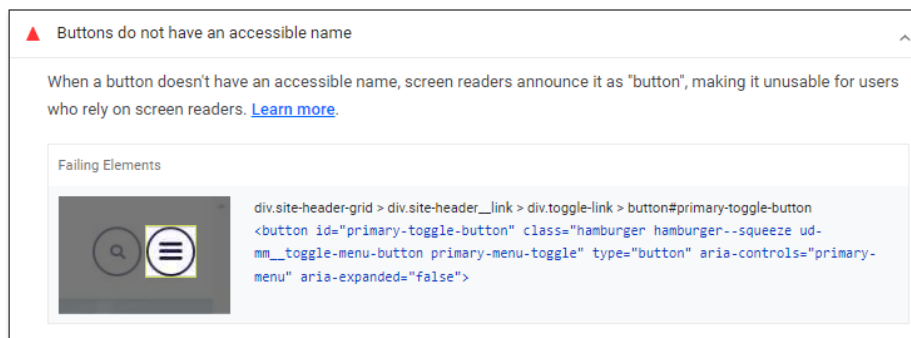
Buttons do not have an accessible name

When a button doesn't have an accessible name, screen readers announce it as "button", making it unusable for users who rely on screen readers. Learn more.

Failing Elements

div.site-header-grid > div.site-header__link > div.toggle-link > button#primary-toggle-button
<button id="primary-toggle-button" class="hamburger hamburger--squeeze ud-mm__toggle-menu-button primary-menu-toggle" type="button" aria-controls="primary-menu" aria-expanded="false">